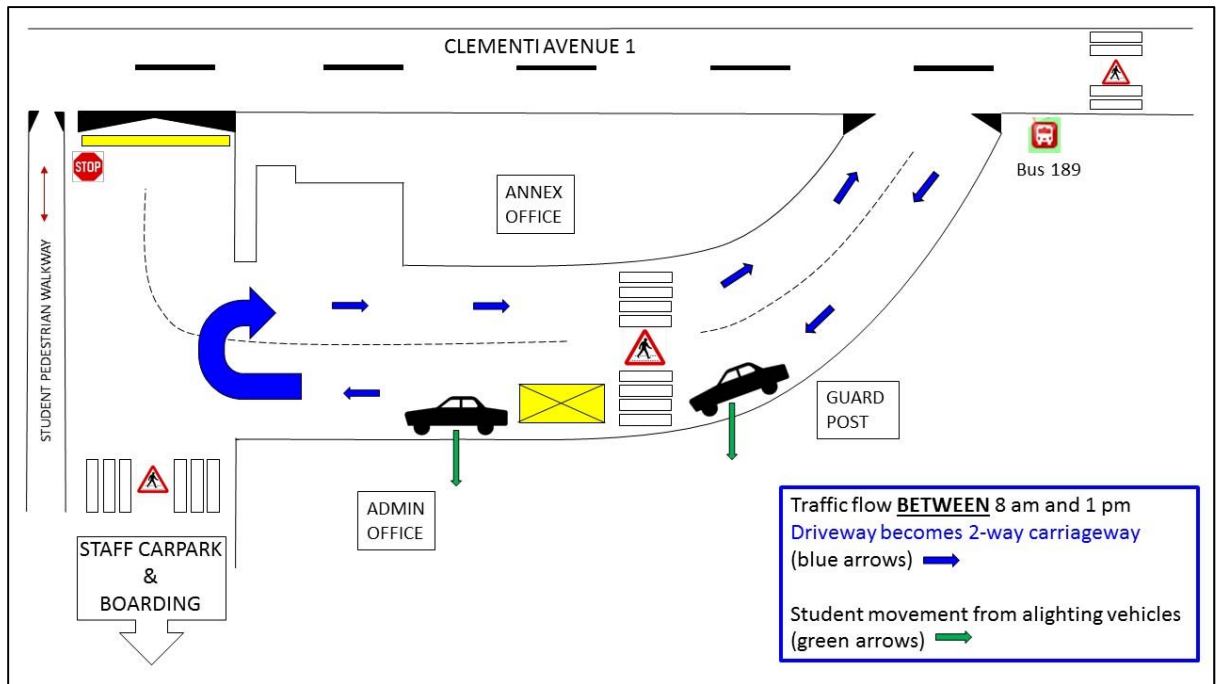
CLEMENTI AVENUE 1

STOP

STUDENT PEDESTRIAN WALKWAY

ANNEX OFFICE

Bus 189

GUARD POST

ADMIN OFFICE

STAFF CARPARK & BOARDING

Traffic flow **BETWEEN** 8 am and 1 pm
Driveway becomes 2-way carriageway
(blue arrows)

Student movement from alighting vehicles
(green arrows)